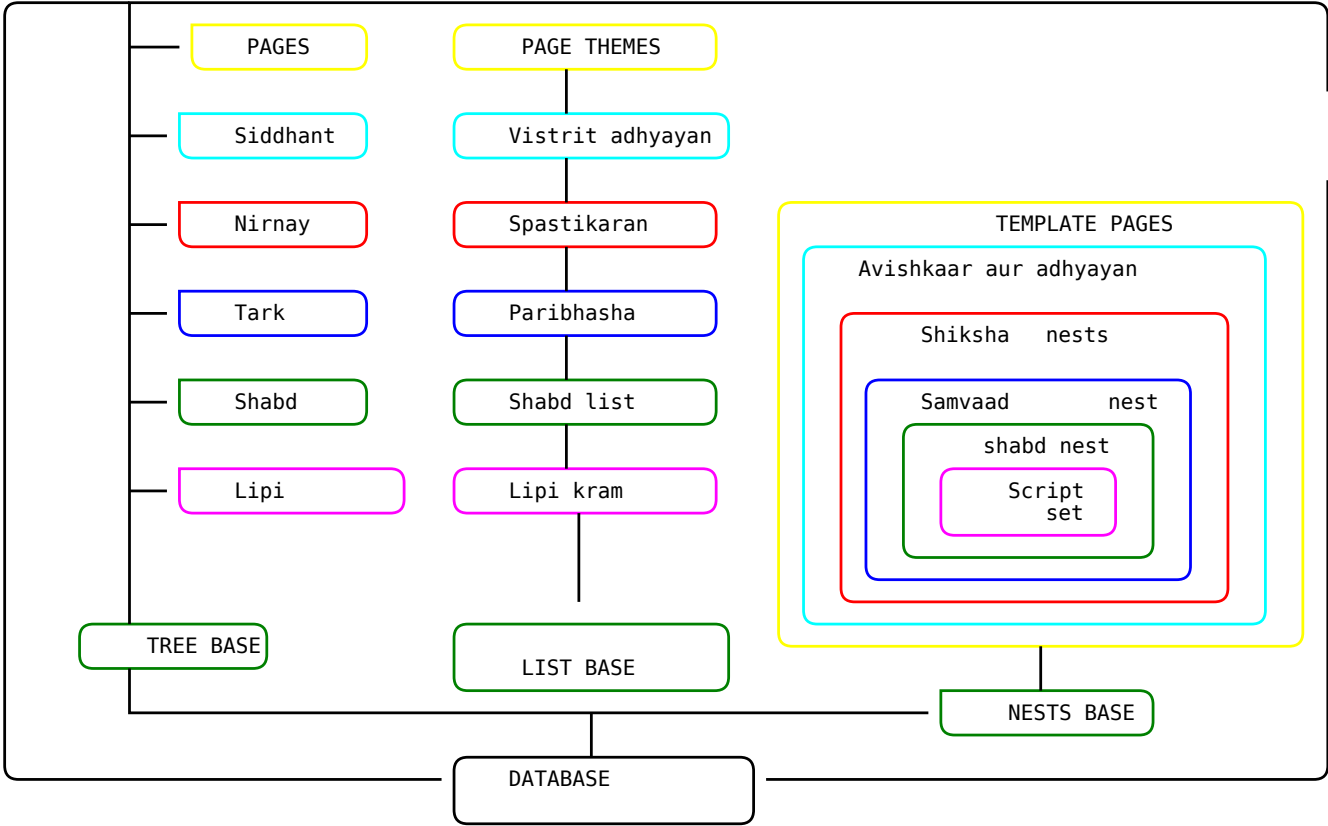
PAGES
Siddhant
Nirnay
Tark
Shabd
Lipi
TREE BASE

PAGE THEMES
Vistrit adhyayan
Spastikaran
Paribhasha
Shabd list
Lipi kram
LIST BASE

TEMPLATE PAGES
Avishkaar aur adhyayan
Shiksha nests
Samvaad nest
shabd nest
Script set
NESTS BASE

DATABASE